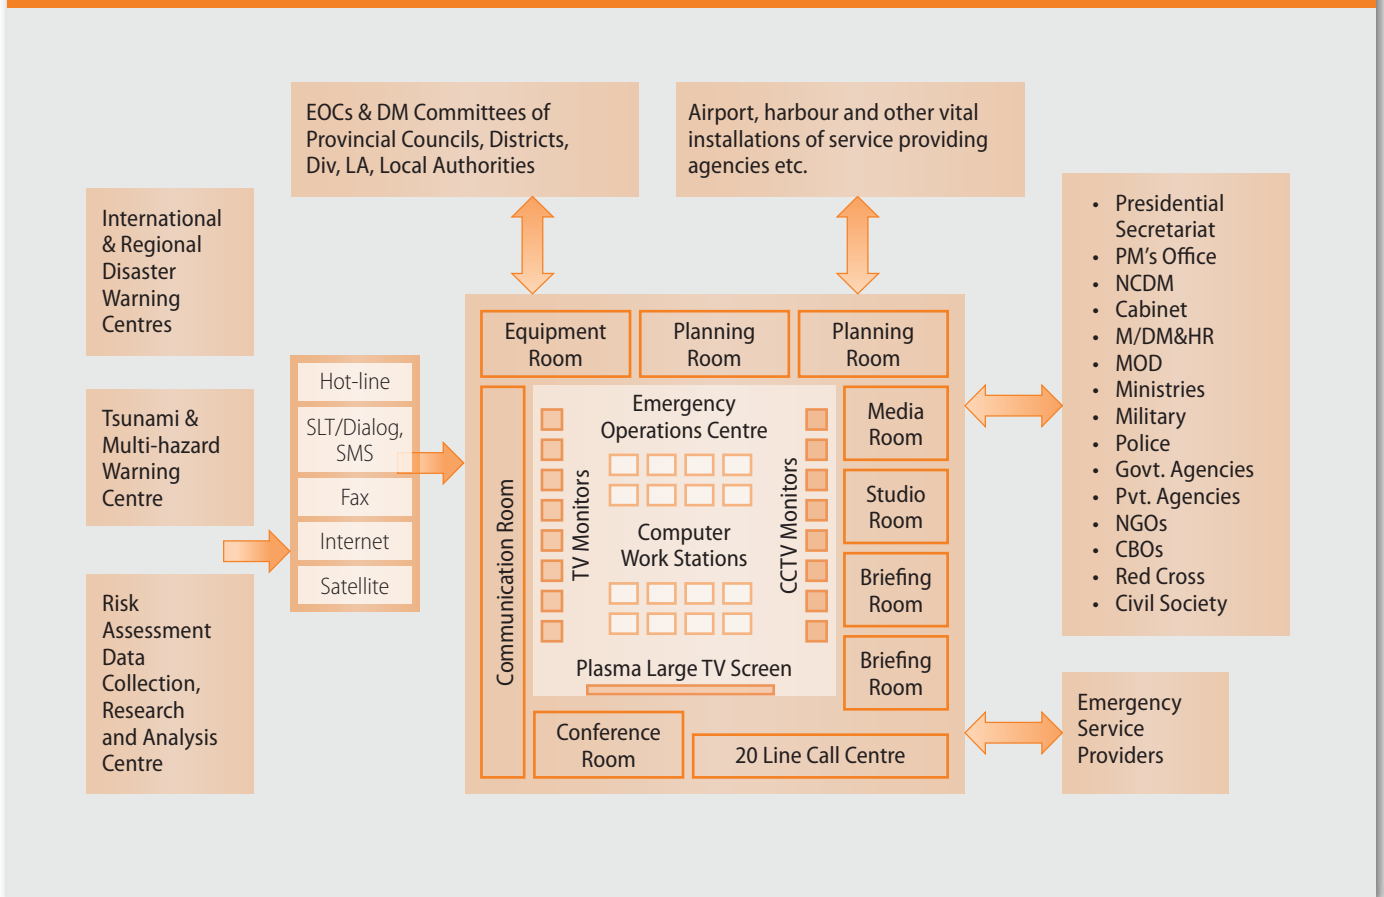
EOCs & DM Committees of Provincial Councils, Districts, Div, LA, Local Authorities

Airport, harbour and other vital installations of service providing agencies etc.

International & Regional Disaster Warning Centres

Tsunami & Multi-hazard Warning Centre

Risk Assessment Data Collection, Research and Analysis Centre

Hot-line

SLT/Dialog, SMS

Fax

Internet

Satellite

Equipment Room

Planning Room

Planning Room

Communication Room

Emergency Operations Centre

TV Monitors

Computer Work Stations

CCTV Monitors

Plasma Large TV Screen

Media Room

Studio Room

Briefing Room

Briefing Room

Conference Room

20 Line Call Centre

- Presidential Secretariat
- PM's Office
- NCDM
- Cabinet
- M/DM&HR
- MOD
- Ministries
- Military
- Police
- Govt. Agencies
- Pvt. Agencies
- NGOs
- CBOs
- Red Cross
- Civil Society

Emergency Service Providers